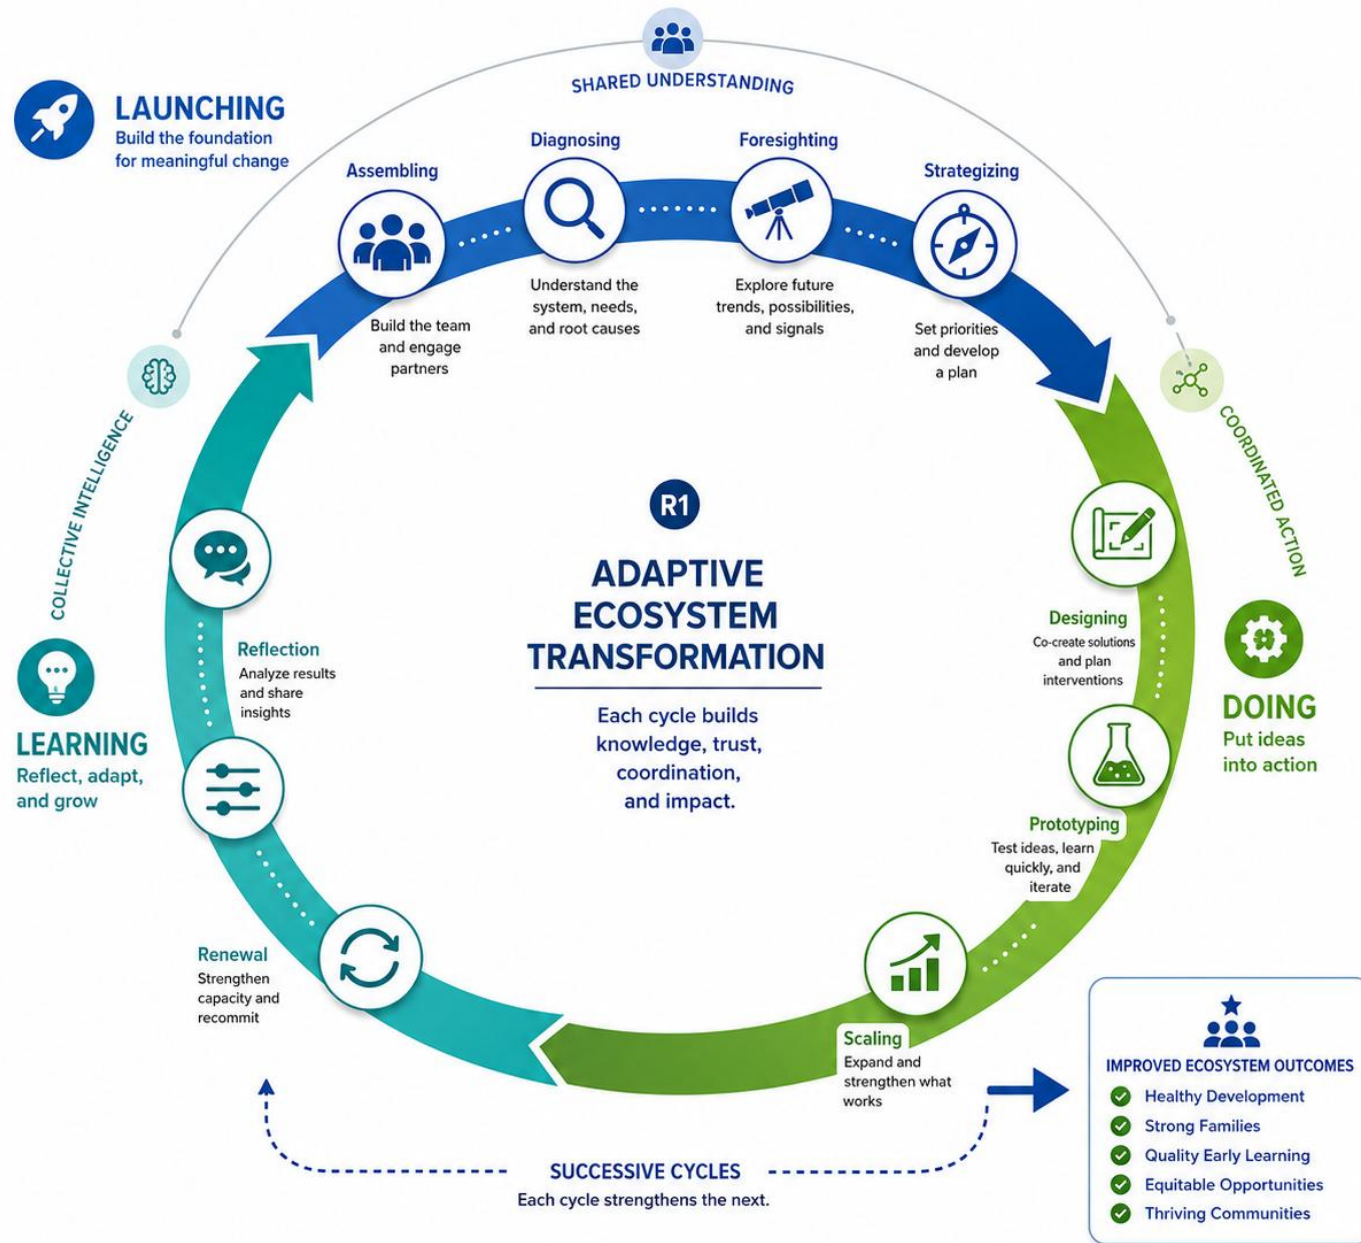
SHARED UNDERSTANDING

LAUNCHING
Build the foundation for meaningful change

Assembling
Build the team and engage partners

Diagnosing
Understand the system, needs, and root causes

Foresighting
Explore future trends, possibilities, and signals

Strategizing
Set priorities and develop a plan

COORDINATED ACTION

Designing
Co-create solutions and plan interventions

DOING
Put ideas into action

Prototyping
Test ideas, learn quickly, and iterate

Scaling
Expand and strengthen what works

IMPROVED ECOSYSTEM OUTCOMES
Healthy Development
Strong Families
Quality Early Learning
Equitable Opportunities
Thriving Communities

SUCCESSIVE CYCLES
Each cycle strengthens the next.

Renewal
Strengthen capacity and recommit

Reflection
Analyze results and share insights

LEARNING
Reflect, adapt, and grow

COLLECTIVE INTELLIGENCE

R1
ADAPTIVE ECOSYSTEM TRANSFORMATION

Each cycle builds knowledge, trust, coordination, and impact.